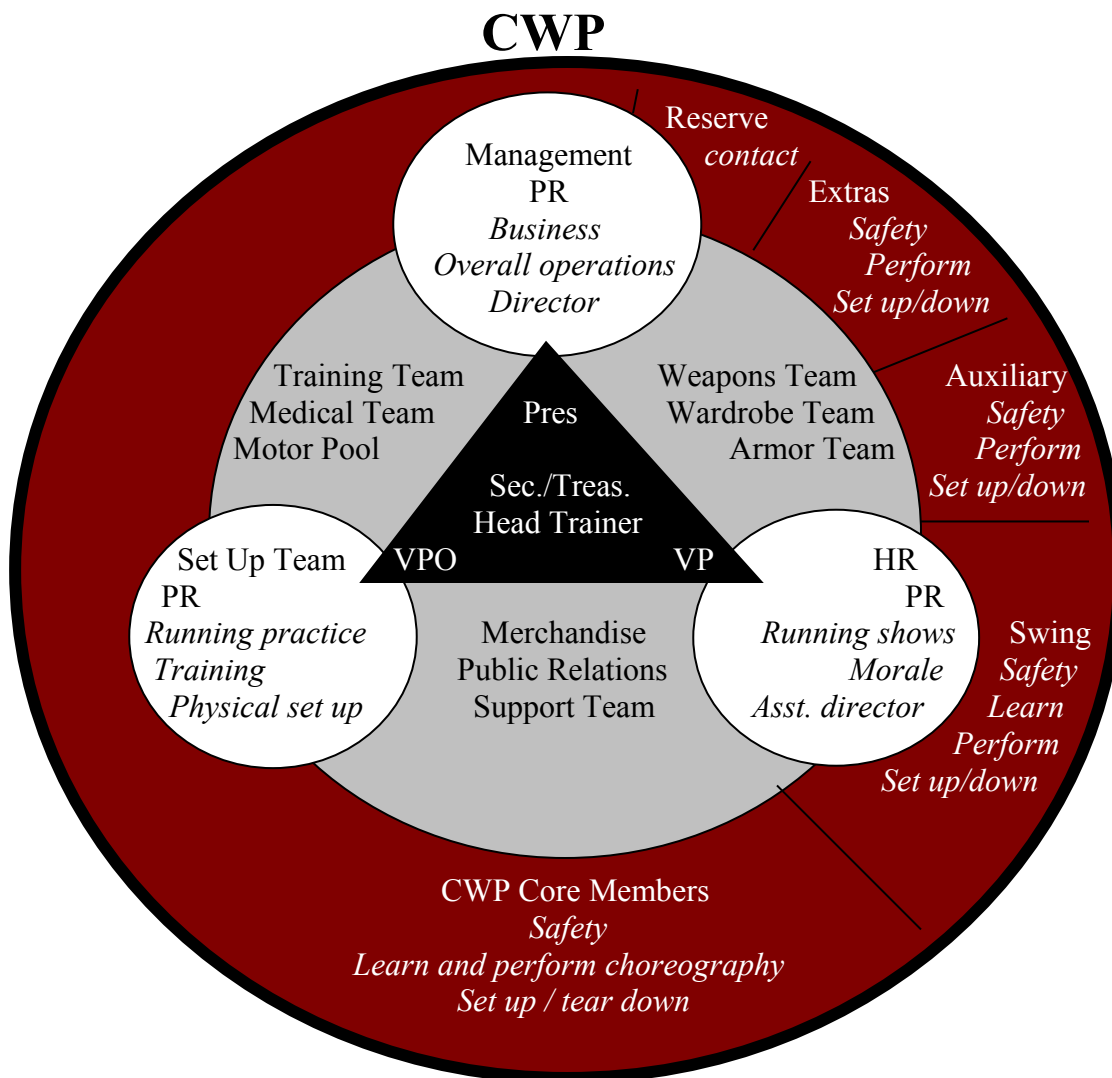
CWP

Management
PR
*Business*
*Overall operations*
*Director*

Reserve
*contact*

Extras
*Safety*
*Perform*
*Set up/down*

Training Team
Medical Team
Motor Pool

Pres

Sec./Treas.
Head Trainer

Weapons Team
Wardrobe Team
Armor Team

Auxiliary
*Safety*
*Perform*
*Set up/down*

VPO

VP

Set Up Team
PR
*Running practice*
*Training*
*Physical set up*

Merchandise
Public Relations
Support Team

HR
PR
*Running shows*
*Morale*
*Asst. director*

Swing
*Safety*
*Learn*
*Perform*
*Set up/down*

CWP Core Members
*Safety*
*Learn and perform choreography*
*Set up / tear down*